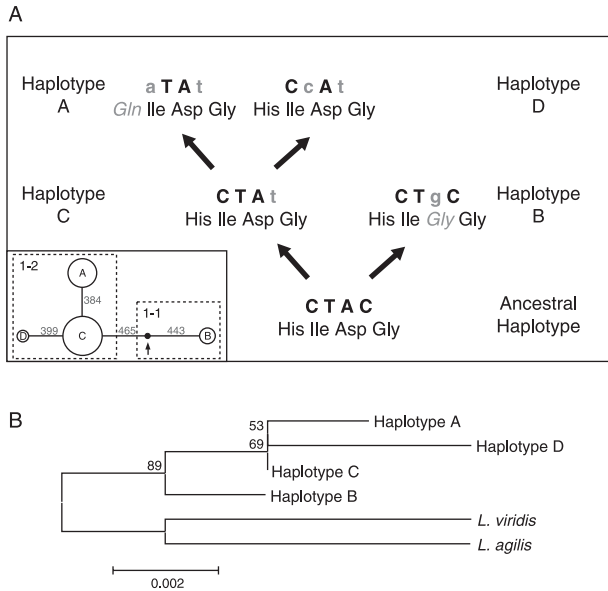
A

Haplotype A

aTAt
Gln Ile Asp Gly

CcAt
His Ile Asp Gly

Haplotype D

Haplotype C

CTAt
His Ile Asp Gly

CTgC
His Ile Gly Gly

Haplotype B

1-2

A

384

D

399

C

465

1-1

443

B

CTAC
His Ile Asp Gly

Ancestral Haplotype

B

53

Haplotype A

69

Haplotype D

89

Haplotype C

Haplotype B

L. viridis

L. agilis

0.002